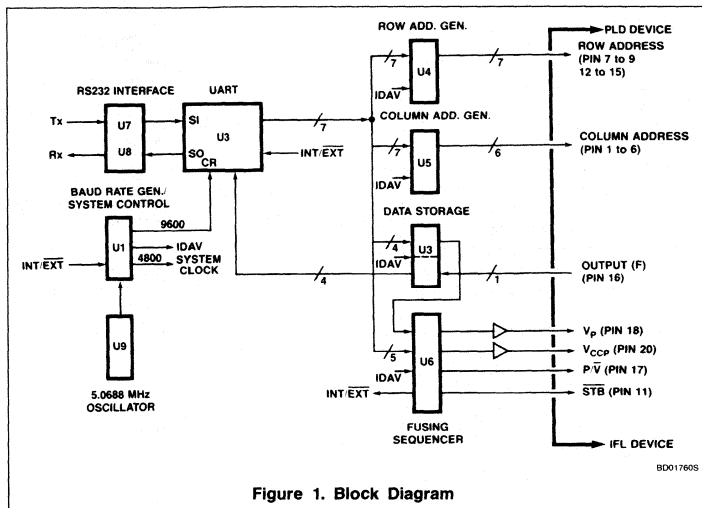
ROW ADD. GEN.

PLD DEVICE

ROW ADDRESS (PIN 7 to 9 12 to 15)

RS232 INTERFACE

UART

7

U4

7

IDAV

Tx

U7

SI

U3

7

COLUMN ADD. GEN.

Rx

U8

SO

CR

INT/$\overline{EXT}$

7

U5

6

COLUMN ADDRESS (PIN 1 to 6)

IDAV

BAUD RATE GEN./ SYSTEM CONTROL

DATA STORAGE

9600

4

U3

U1

IDAV

IDAV

INT/$\overline{EXT}$

4800

SYSTEM CLOCK

4

1

OUTPUT (F) (PIN 16)

U9

5

U6

$V_P$ (PIN 18)

$V_{CCP}$ (PIN 20)

IDAV

P/$\overline{V}$ (PIN 17)

5.0688 MHz OSCILLATOR

INT/$\overline{EXT}$

$\overline{STB}$ (PIN 11)

FUSING SEQUENCER

IFL DEVICE

BD01760S

Figure 1. Block Diagram